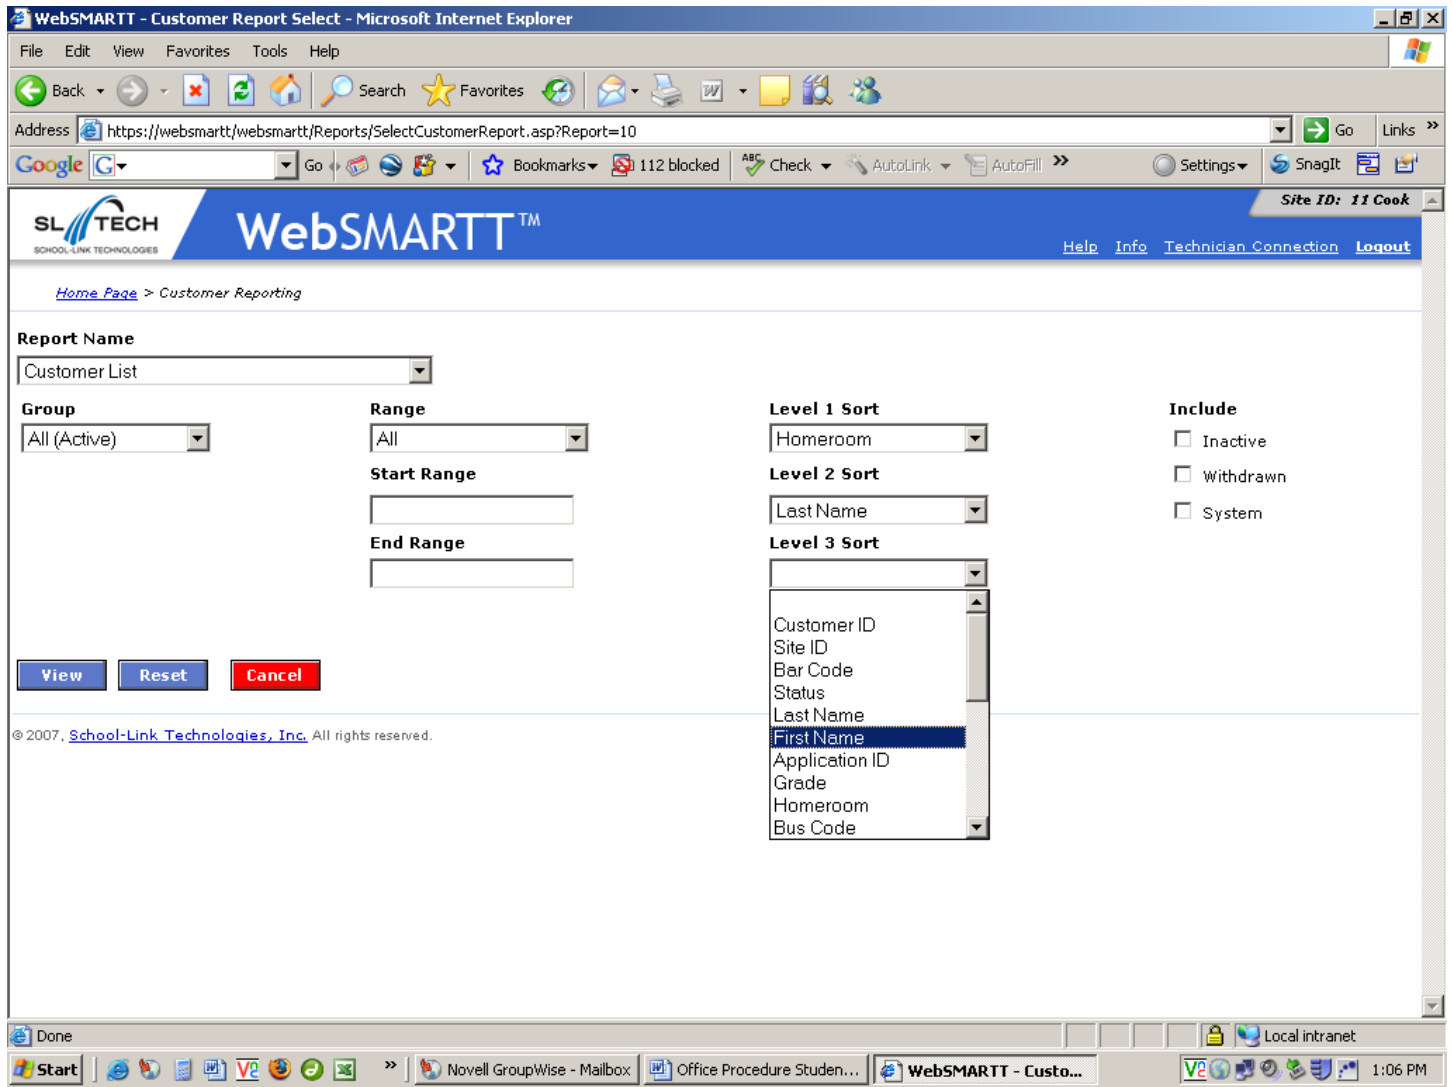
WebSMARTT - Customer Report Select - Microsoft Internet Explorer

File Edit View Favorites Tools Help

Back Search Favorites

Address https://websmartt/websmartt/Reports/SelectCustomerReport.asp?Report=10 Go Links

Google Go Bookmarks 112 blocked Check AutoLink AutoFill Settings SnagIt

SL TECH SCHOOL-LINK TECHNOLOGIES

WebSMARTT™

Site ID: 11 Cook

Help Info Technician Connection Logout

Home Page > Customer Reporting

Report Name

Customer List

Group

All (Active)

Range

All

Start Range

End Range

Level 1 Sort

Homeroom

Level 2 Sort

Last Name

Level 3 Sort

Customer ID
Site ID
Bar Code
Status
Last Name
First Name
Application ID
Grade
Homeroom
Bus Code

Include

Inactive

Withdrawn

System

View Reset Cancel

© 2007, School-Link Technologies, Inc. All rights reserved.

Done

Local intranet

Start Novell GroupWise - Mailbox Office Procedure Studen... WebSMARTT - Custo... 1:06 PM